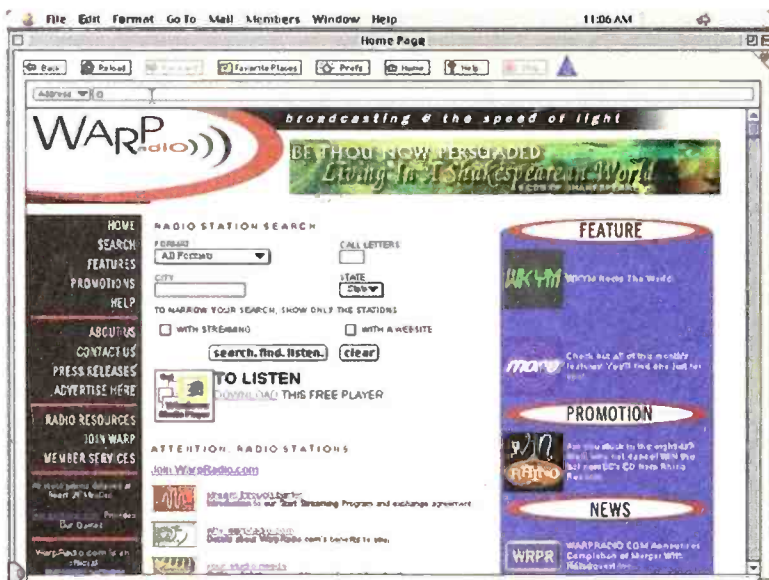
File Edit Format Go To Mail Members Window Help 11:06 AM

Home Page

Back Reload Forward Favorite Places Prefs Home Help Stop

Address

WARP radio

broadcasting @ the speed of light

BE THOU NOW PERSUADED
Living In A Shakespearean World

HOME
SEARCH
FEATURES
PROMOTIONS
HELP

ABOUT US
CONTACT US
PRESS RELEASES
ADVERTISE HERE

RADIO RESOURCES
JOIN WARP
MEMBER SERVICES

RADIO STATION SEARCH

FORMAT
All Formats

CALL LETTERS

CITY

STATE
Select

TO NARROW YOUR SEARCH, SHOW ONLY THE STATIONS

WITH STREAMING

WITH A WEBSITE

search. find. listen.

clear

TO LISTEN
DOWNLOAD THIS FREE PLAYER

ATTENTION: RADIO STATIONS

Join WarpRadio.com

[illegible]
Introduction to our Start Streaming Program and exchange agreement

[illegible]
Details about WarpRadio.com's benefits to you.

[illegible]

FEATURE

WKYM

more

Check out all of this month's features! You'll find one just for you!

PROMOTION

RHINO

NEWS

WRPR

WARPRADIO.COM Announces Completion of Merger With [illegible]

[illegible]

WarpRadio.com is an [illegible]